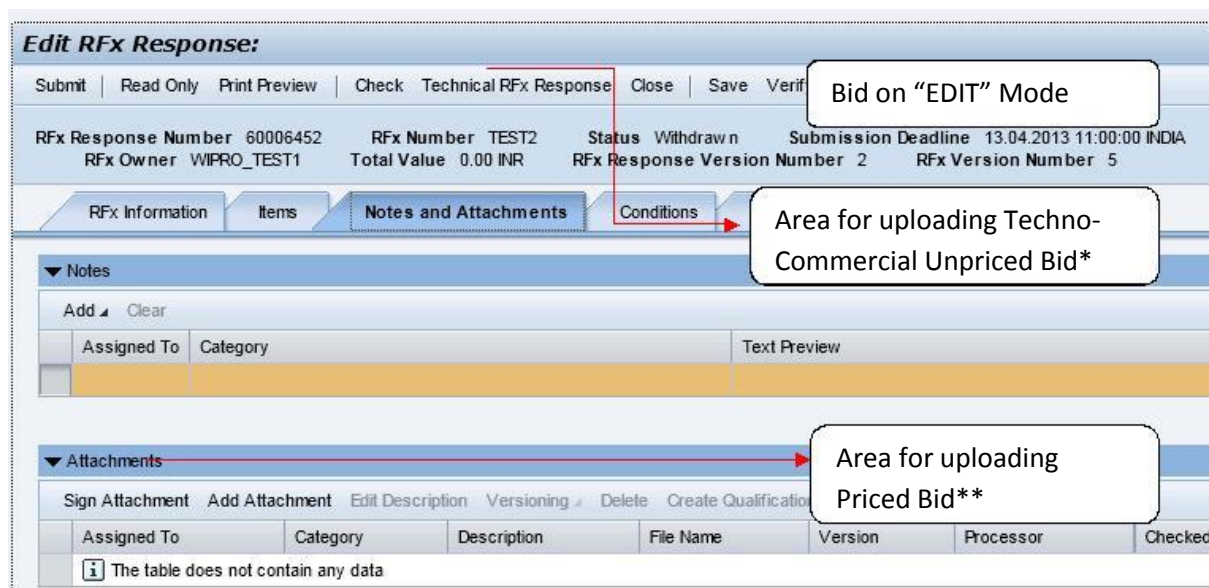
Edit RFx Response:

Submit | Read Only Print Preview | Check Technical RFx Response Close | Save Verif

Bid on "EDIT" Mode

RFx Response Number 60006452 RFx Number TEST2 Status Withdrawn Submission Deadline 13.04.2013 11:00:00 INDIA
RFx Owner WIPRO_TEST1 Total Value 0.00 INR RFx Response Version Number 2 RFx Version Number 5

RFx Information | Items | Notes and Attachments | Conditions

Area for uploading Techno-Commercial Unpriced Bid*

▼ Notes

Add ▴ Clear

| Assigned To | Category | Text Preview |
|---|---|---|
| | | |

▼ Attachments

Area for uploading Priced Bid**

Sign Attachment Add Attachment Edit Description Versioning ▴ Delete Create Qualificatio

| Assigned To | Category | Description | File Name | Version | Processor | Checked |
|---|---|---|---|---|---|---|
| The table does not contain any data | | | | | | |